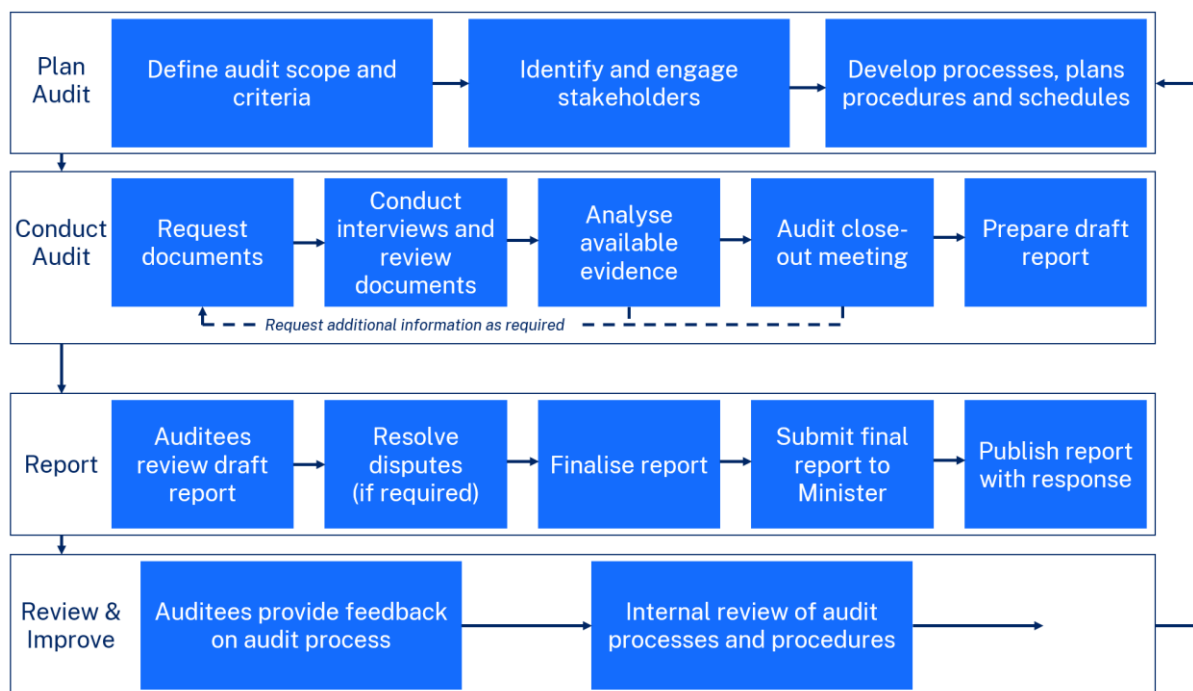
Plan Audit

Define audit scope and criteria

Identify and engage stakeholders

Develop processes, plans procedures and schedules

Conduct Audit

Request documents

Conduct interviews and review documents

Analyse available evidence

Audit close-out meeting

Prepare draft report

Request additional information as required

Report

Auditees review draft report

Resolve disputes (if required)

Finalise report

Submit final report to Minister

Publish report with response

Review & Improve

Auditees provide feedback on audit process

Internal review of audit processes and procedures